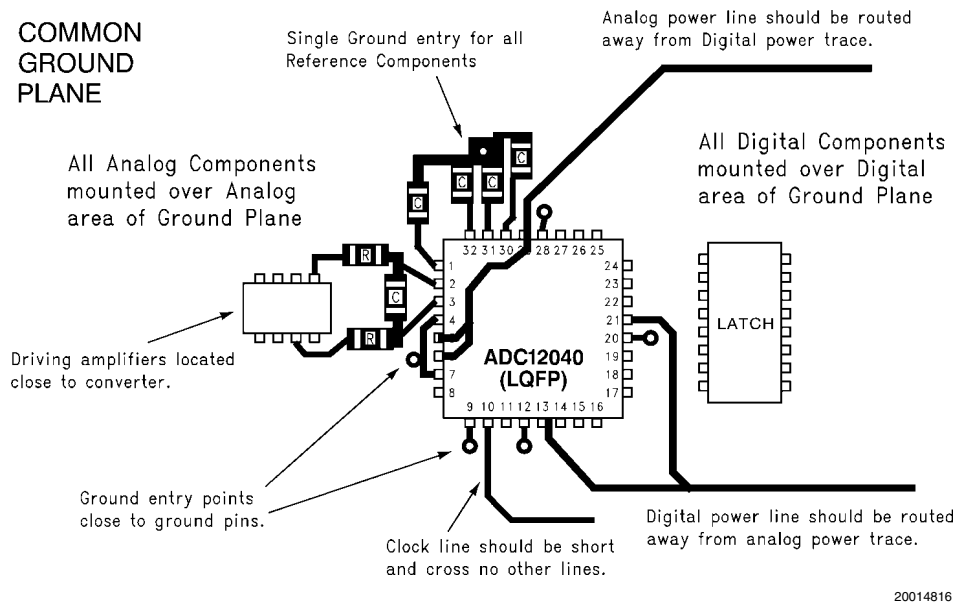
COMMON GROUND PLANE

Single Ground entry for all Reference Components

Analog power line should be routed away from Digital power trace.

All Analog Components mounted over Analog area of Ground Plane

All Digital Components mounted over Digital area of Ground Plane

C
C
C
C
R
C
R

32 31 30 29 28 27 26 25
1
2
3
4
5
6
7
8
24
23
22
21
20
19
18
17
9 10 11 12 13 14 15 16

ADC12040 (LQFP)

LATCH

Driving amplifiers located close to converter.

Ground entry points close to ground pins.

Clock line should be short and cross no other lines.

Digital power line should be routed away from analog power trace.

20014816